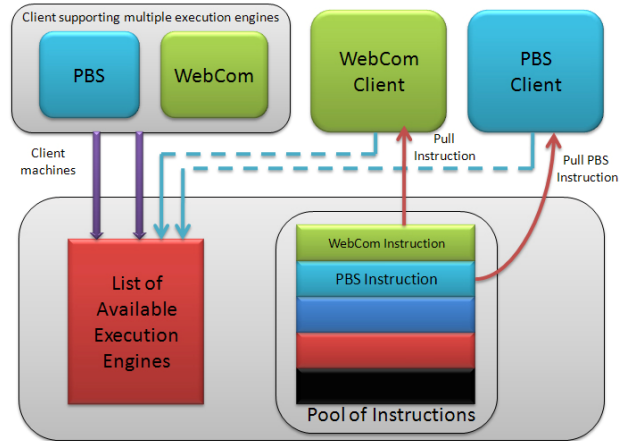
Client supporting multiple execution engines

PBS

WebCom

WebCom Client

PBS Client

Client machines

Pull Instruction

Pull PBS Instruction

List of Available Execution Engines

WebCom Instruction

PBS Instruction

Pool of Instructions